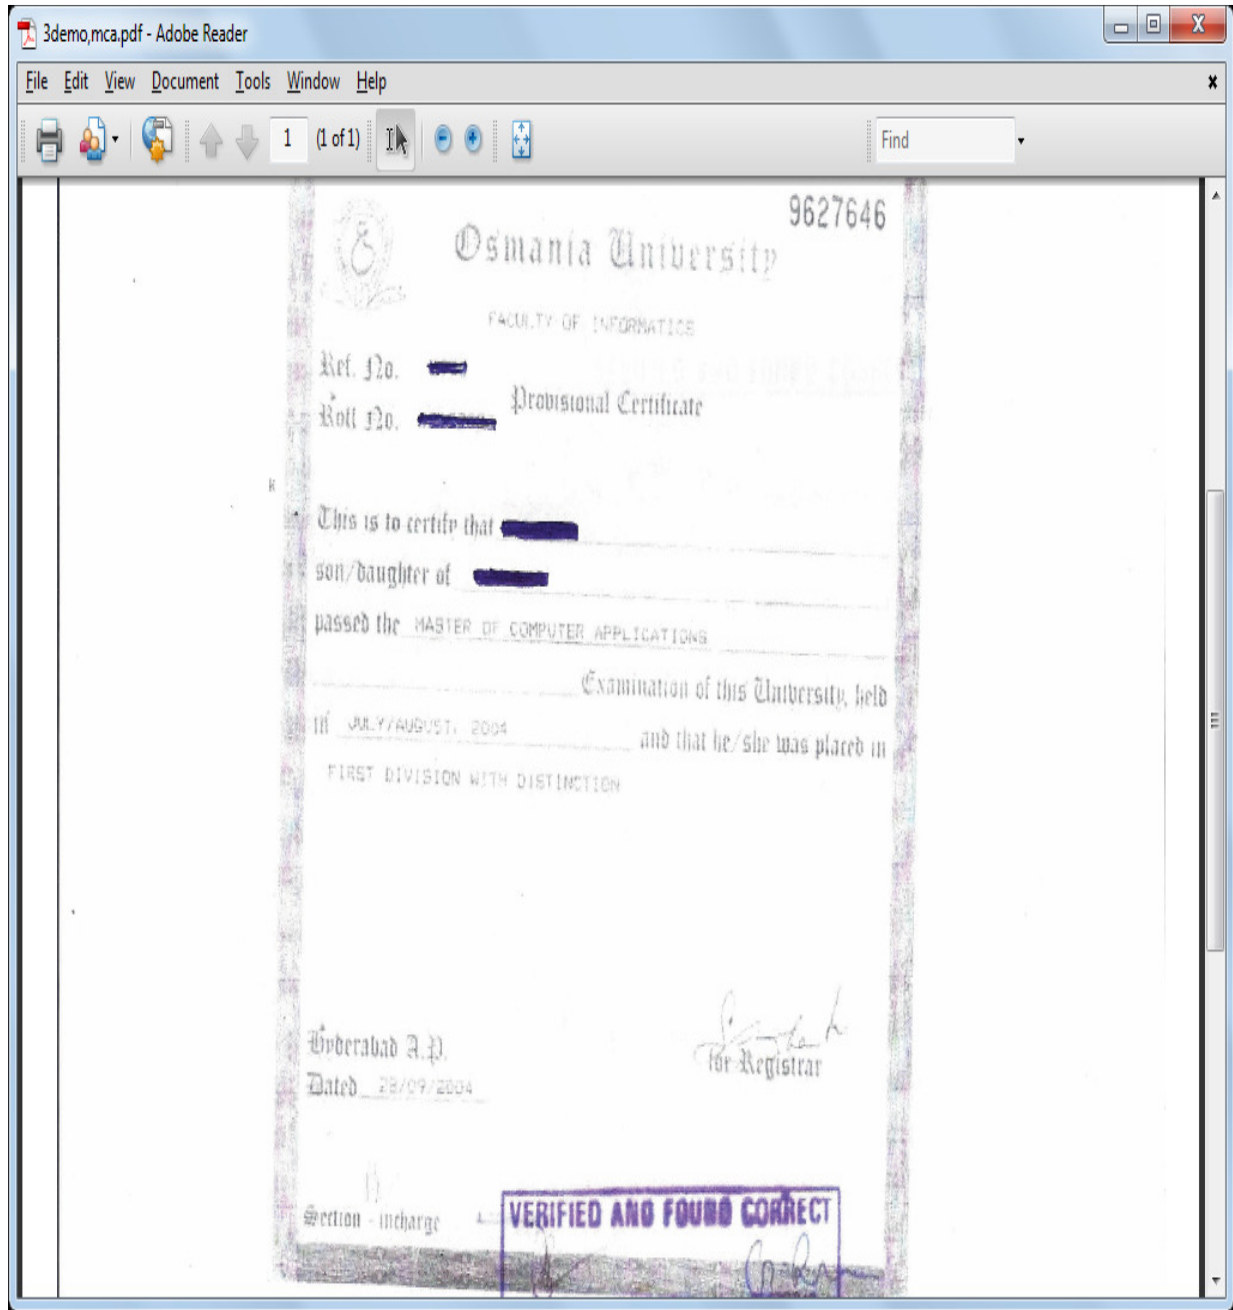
3demo,mca.pdf - Adobe Reader

File Edit View Document Tools Window Help

1 (1 of 1)

Find

9627646

Osmania University

FACULTY OF INFORMATICS

Ref. No. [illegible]

Roll No. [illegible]

Provisional Certificate

This is to certify that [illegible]

son/daughter of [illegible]

passed the MASTER OF COMPUTER APPLICATIONS

Examination of this University, held

in JULY/AUGUST, 2004 and that he/she was placed in

FIRST DIVISION WITH DISTINCTION

Hyderabad A.P.

Dated 28/09/2004

for Registrar

Section - incharge

VERIFIED AND FOUND CORRECT